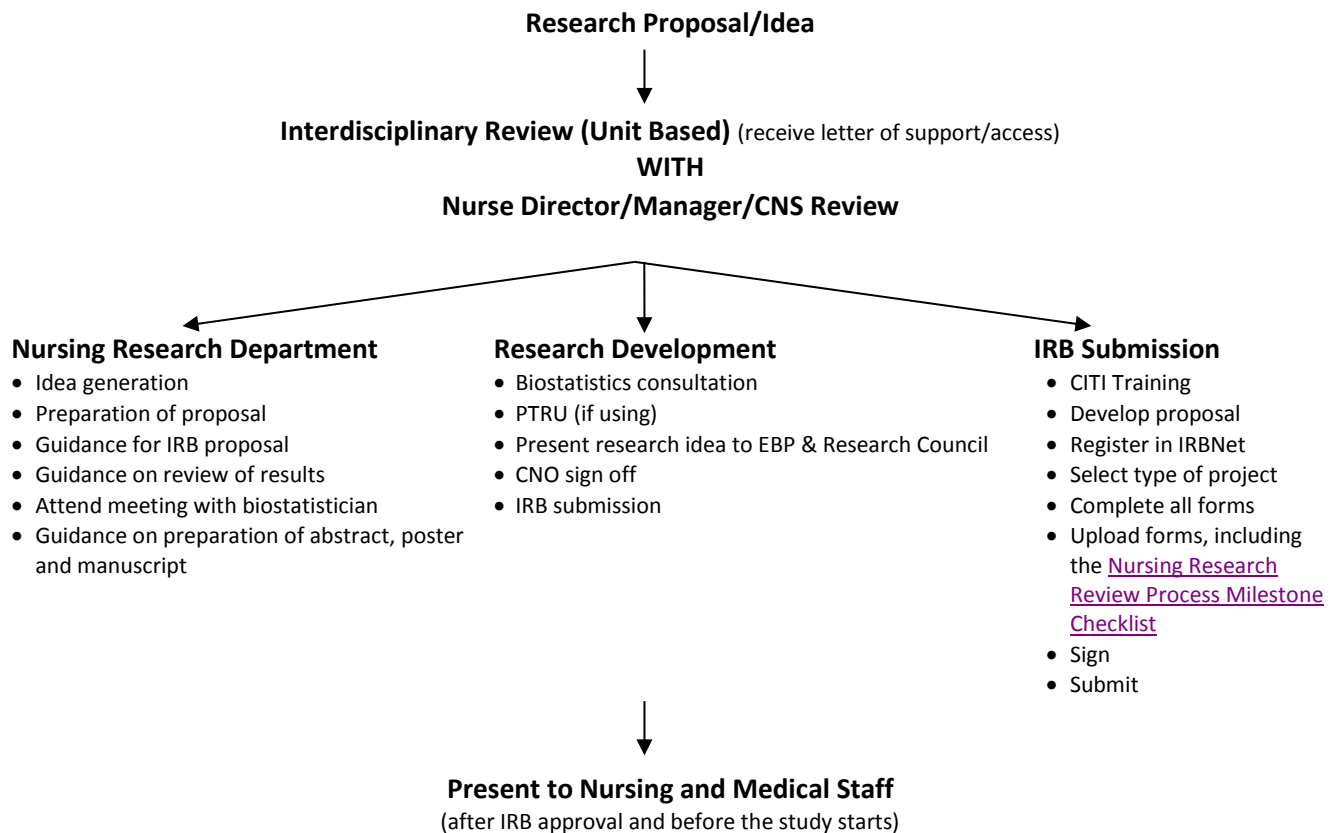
**Research Proposal/Idea**

**Interdisciplinary Review (Unit Based)** (receive letter of support/access)
**WITH**
**Nurse Director/Manager/CNS Review**

**Nursing Research Department**
- Idea generation
- Preparation of proposal
- Guidance for IRB proposal
- Guidance on review of results
- Attend meeting with biostatistician
- Guidance on preparation of abstract, poster and manuscript

**Research Development**
- Biostatistics consultation
- PTRU (if using)
- Present research idea to EBP & Research Council
- CNO sign off
- IRB submission

**IRB Submission**
- CITI Training
- Develop proposal
- Register in IRBNet
- Select type of project
- Complete all forms
- Upload forms, including the Nursing Research Review Process Milestone Checklist
- Sign
- Submit

**Present to Nursing and Medical Staff**
(after IRB approval and before the study starts)